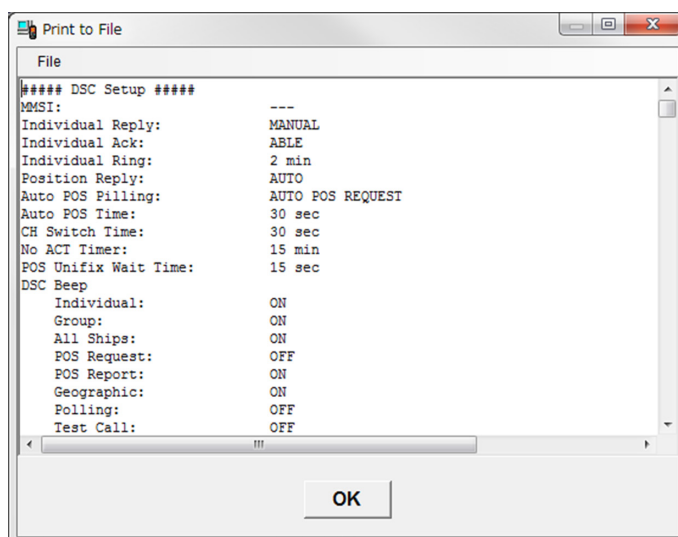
Print to File

File

##### DSC Setup #####

| | |
|---|---|
| MMSI: | --- |
| Individual Reply: | MANUAL |
| Individual Ack: | ABLE |
| Individual Ring: | 2 min |
| Position Reply: | AUTO |
| Auto POS Pilling: | AUTO POS REQUEST |
| Auto POS Time: | 30 sec |
| CH Switch Time: | 30 sec |
| No ACT Timer: | 15 min |
| POS Unifix Wait Time: | 15 sec |
| DSC Beep | |
| Individual: | ON |
| Group: | ON |
| All Ships: | ON |
| POS Request: | OFF |
| POS Report: | ON |
| Geographic: | ON |
| Polling: | OFF |
| Test Call: | OFF |

OK